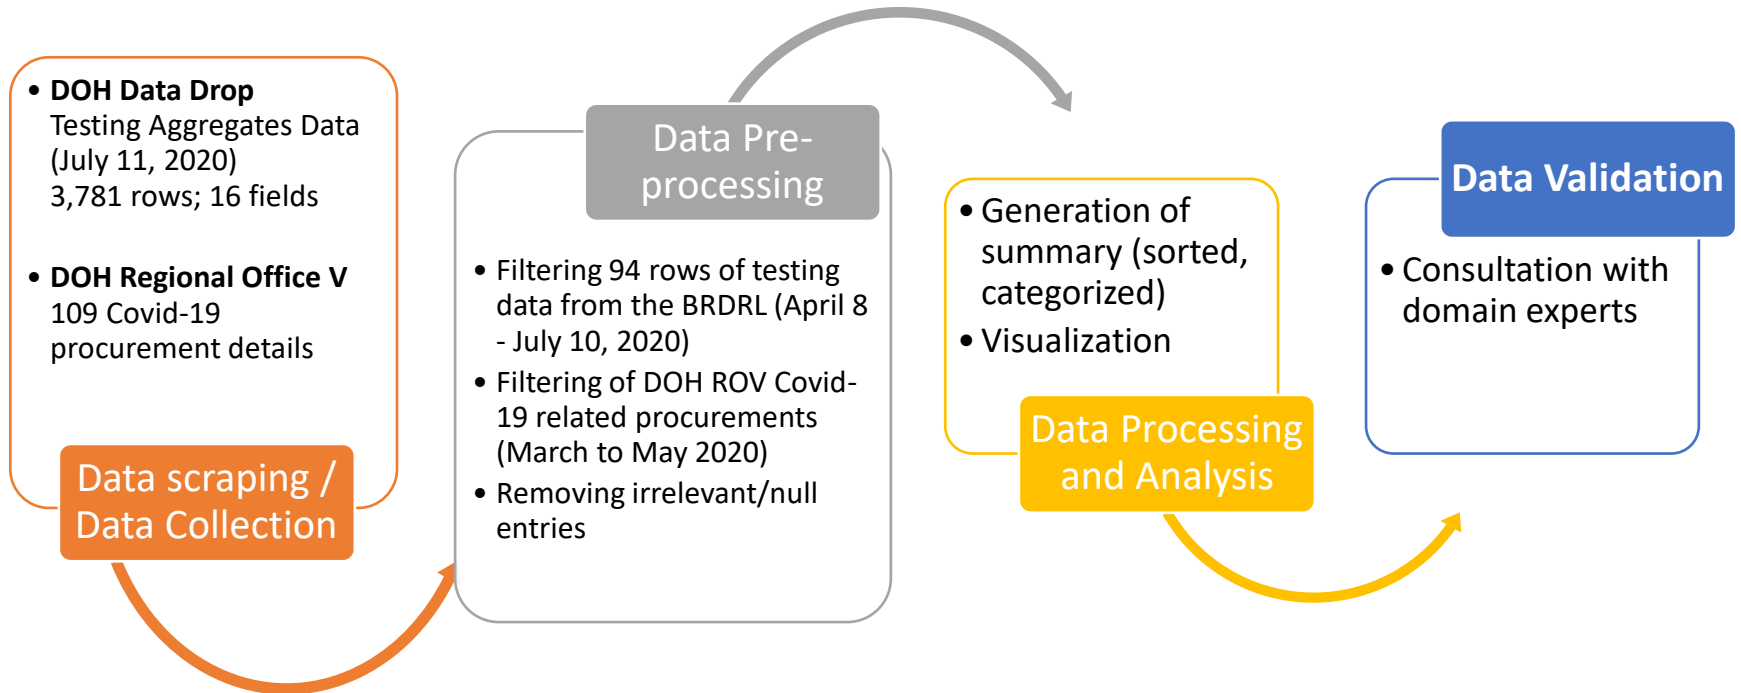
• **DOH Data Drop**
Testing Aggregates Data (July 11, 2020)
3,781 rows; 16 fields

• **DOH Regional Office V**
109 Covid-19 procurement details

Data scraping / Data Collection

Data Pre-processing

• Filtering 94 rows of testing data from the BRDRL (April 8 - July 10, 2020)
• Filtering of DOH ROV Covid-19 related procurements (March to May 2020)
• Removing irrelevant/null entries

• Generation of summary (sorted, categorized)
• Visualization

Data Processing and Analysis

Data Validation

• Consultation with domain experts